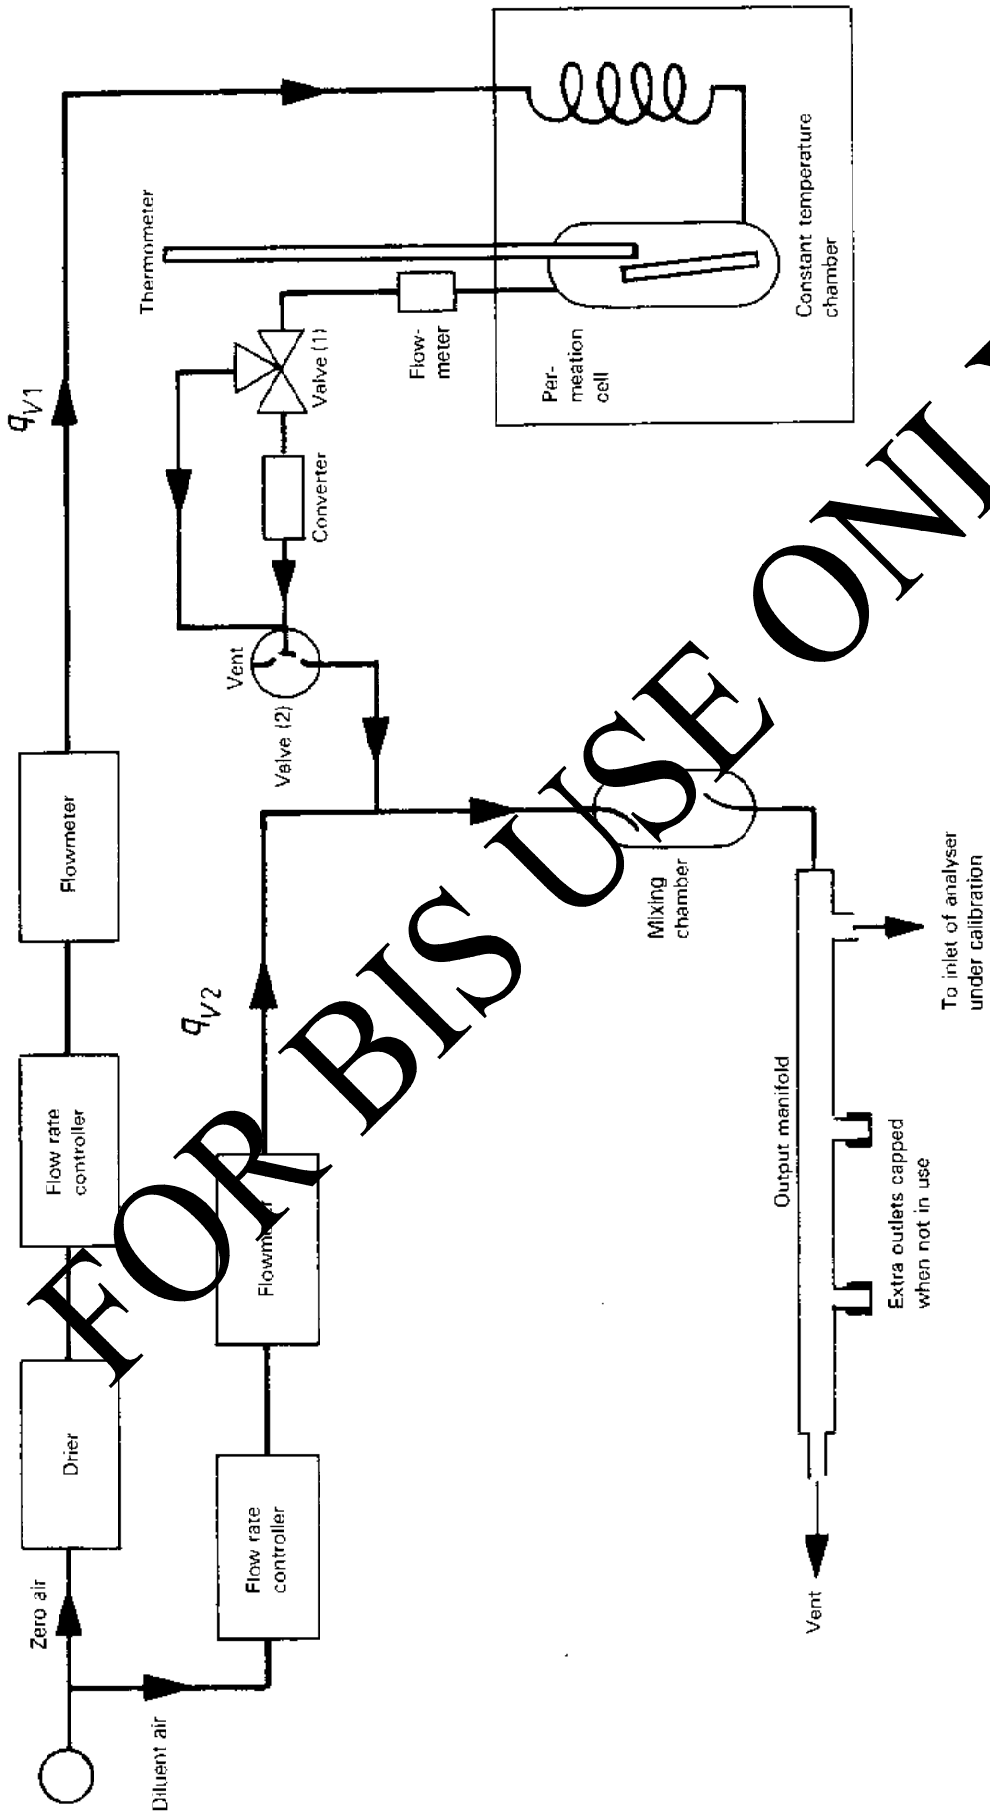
$q_{V1}$

Thermometer

Constant temperature chamber

Flow-meter

Per-meation cell

Valve (1)

Converter

Vent

Valve (2)

Flowmeter

Mixing chamber

To inlet of analyser under calibration

$q_{V2}$

Flow rate controller

Flowmeter

Output manifold

Extra outlets capped when not in use

Drier

Flow rate controller

Zero air

Diluent air

Vent

FOR BIS USE ONLY